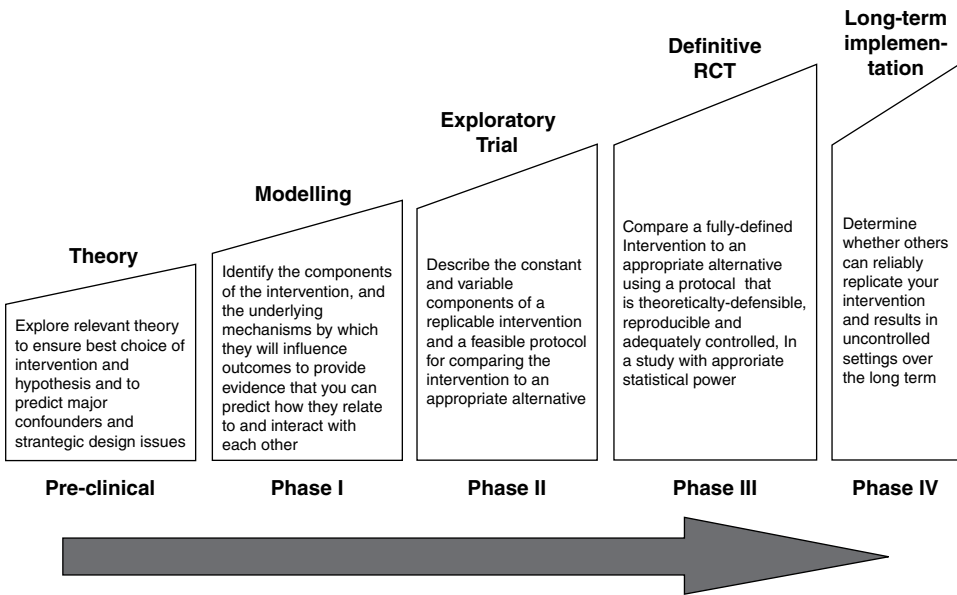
Theory

Explore relevant theory to ensure best choice of intervention and hypothesis and to predict major confounders and strantegic design issues

Pre-clinical

Modelling

Identify the components of the intervention, and the underlying mechanisms by which they will influence outcomes to provide evidence that you can predict how they relate to and interact with each other

Phase I

Exploratory Trial

Describe the constant and variable components of a replicable intervention and a feasible protocol for comparing the intervention to an appropriate alternative

Phase II

Definitive RCT

Compare a fully-defined Intervention to an appropriate alternative using a protocal that is theoreticalty-defensible, reproducible and adequately controlled, In a study with approriate statistical power

Phase III

Long-term implementation

Determine whether others can reliably replicate your intervention and results in uncontrolled settings over the long term

Phase IV